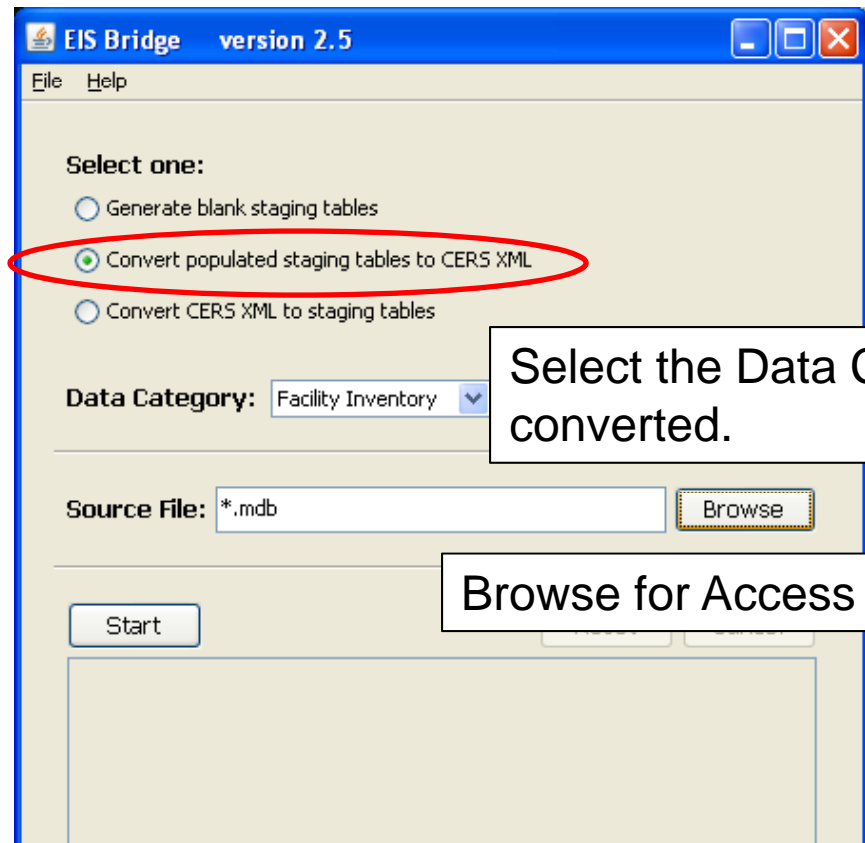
EIS Bridge version 2.5

File Help

Select one:

Generate blank staging tables

Convert populated staging tables to CERS XML

Convert CERS XML to staging tables

Select the Data C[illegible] converted.

Data Category: Facility Inventory

Source File: *.mdb

Browse

Browse for Access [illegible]

Start

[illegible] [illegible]